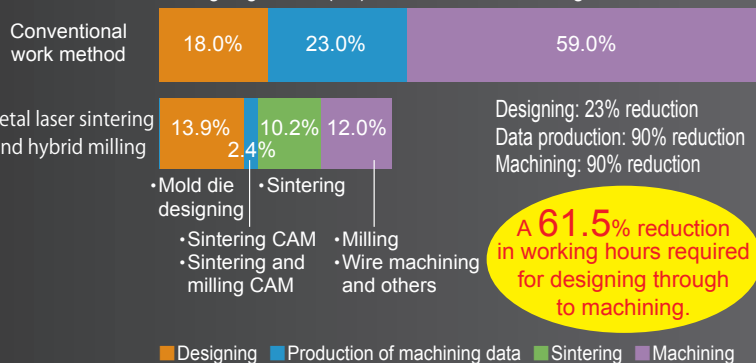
Conventional work method

18.0%

23.0%

59.0%

etal laser sintering nd hybrid milling

13.9%

2.4%

10.2%

12.0%

Designing: 23% reduction
Data production: 90% reduction
Machining: 90% reduction

•Mold die designing

•Sintering

•Sintering CAM
•Sintering and milling CAM

•Milling
•Wire machining and others

A 61.5% reduction in working hours required for designing through to machining.

Designing  Production of machining data  Sintering  Machining